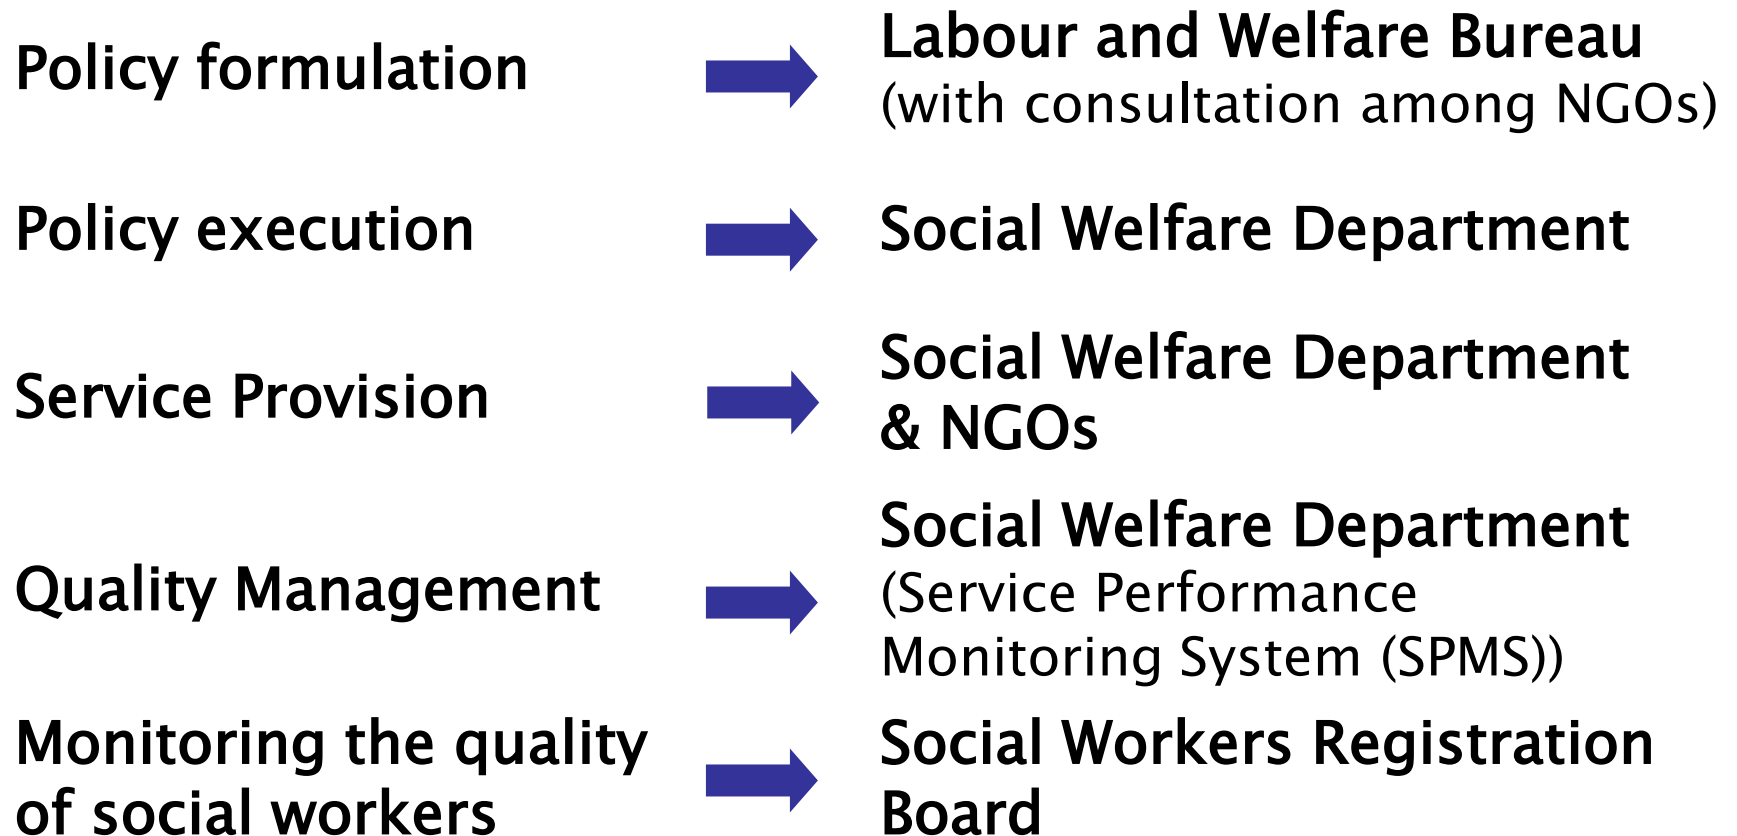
Policy formulation

Labour and Welfare Bureau
(with consultation among NGOs)

Policy execution

Social Welfare Department

Service Provision

Social Welfare Department & NGOs

Quality Management

Social Welfare Department
(Service Performance Monitoring System (SPMS))

Monitoring the quality of social workers

Social Workers Registration Board